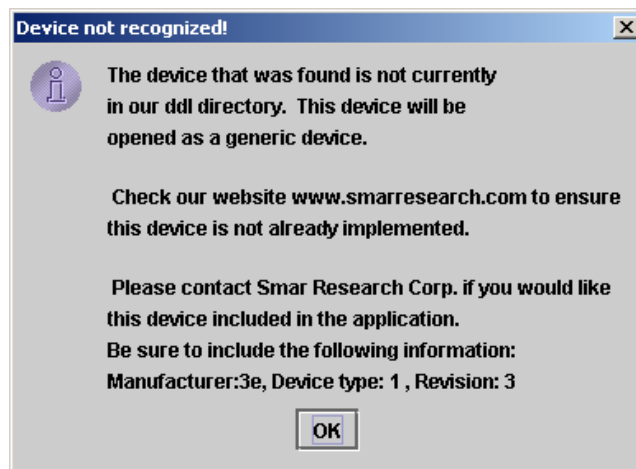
Device not recognized!

The device that was found is not currently in our ddl directory. This device will be opened as a generic device.

Check our website www.smarresearch.com to ensure this device is not already implemented.

Please contact Smar Research Corp. if you would like this device included in the application.
Be sure to include the following information:
Manufacturer:3e, Device type: 1 , Revision: 3

OK